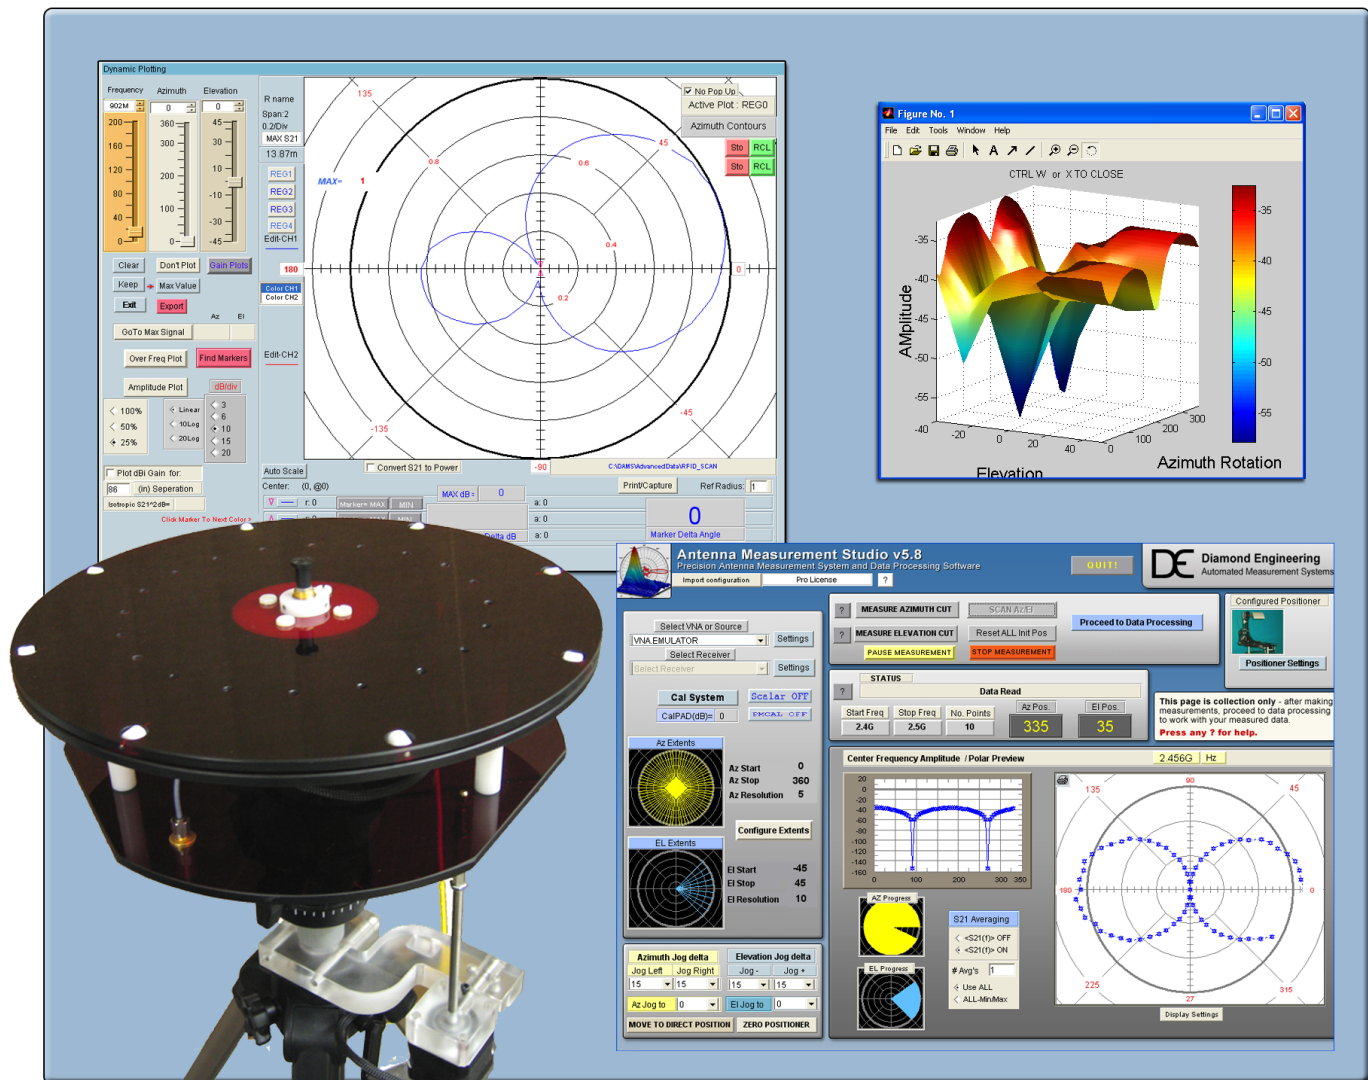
Dynamic Plotting

Frequency Azimuth Elevation
902M 0 0
200 160 120 80 40 0
360 300 200 100 0
45 30 10 -10 -30 -45

R name
Span:2
0.2/Div
MAX S21
13.87m
REG1
REG2
REG3
REG4
Edit-CH1
180
Color CH1
Color CH2
Edit-CH2

Clear Don't Plot Gain Plots
Keep Max Value
Exit Export
Az El
GoTo Max Signal
Over Freq Plot Find Markers
Amplitude Plot dB/div
100% 50% 25%
Linear 10Log 20Log
3 6 10 15 20
Plot dBi Gain for:
86 (in) Seperation
Isotropic S21^2dB=
Click Marker To Next Color

135 45 0.8 0.6 0.4 0.2 MAX= 1 0 -45 -135 -90
No Pop Up
Active Plot : REG0
Azimuth Contours
Sto RCL
Sto RCL
Auto Scale
Convert S21 to Power
C:\DAMS\AdvancedData\RFID_SCAN
Center: (0, @0)
Print/Capture Ref Radius: 1
MAX dB = 0
r 0
Marker= MAX MIN
a: 0
a: 0
a: 0
0
Marker Delta Angle
Delta dB

Figure No. 1
File Edit Tools Window Help
CTRL W or X TO CLOSE
AMplitude
-35 -40 -45 -50 -55 -40
-20 0 20 40
Elevation
0 100 200 300
Azimuth Rotation
-35 -40 -45 -50 -55

Antenna Measurement Studio v5.8
Precision Antenna Measurement System and Data Processing Software
Import configuration Pro License ?
QUIT!
Diamond Engineering
Automated Measurement Systems

Select VNA or Source
VNA EMULATOR Settings
Select Receiver
Select Receiver Settings
Cal System Scalar OFF
CalPAD(dB)= 0 PMCAL OFF
Az Extents
Az Start 0
Az Stop 360
Az Resolution 5
Configure Extents
EL Extents
El Start -45
El Stop 45
El Resolution 10
Azimuth Jog delta Elevation Jog delta
Jog Left Jog Right Jog - Jog +
15 15 15 15
Az Jog to 0 El Jog to 0
MOVE TO DIRECT POSITION ZERO POSITIONER

? MEASURE AZIMUTH CUT SCAN AZ/EL
? MEASURE ELEVATION CUT Reset ALL Init Pos
Proceed to Data Processing
PAUSE MEASUREMENT STOP MEASUREMENT
Configured Positioner
Positioner Settings
? STATUS
Data Read
Start Freq Stop Freq No. Points Az Pos. El Pos.
2.4G 2.5G 10 335 35
This page is collection only - after making measurements, proceed to data processing to work with your measured data.
Press any ? for help.
Center Frequency Amplitude / Polar Preview 2.456G Hz
20 0 -20 -40 -60 -80 -100 -120 -140 -160
0 100 200 300 350
AZ Progress
EL Progress
S21 Averaging
<S21(f)> OFF
<S21(f)> ON
# Avg's 1
Use ALL
ALL-Min/Max
135 90 45 180 0 225 27 315
Display Settings